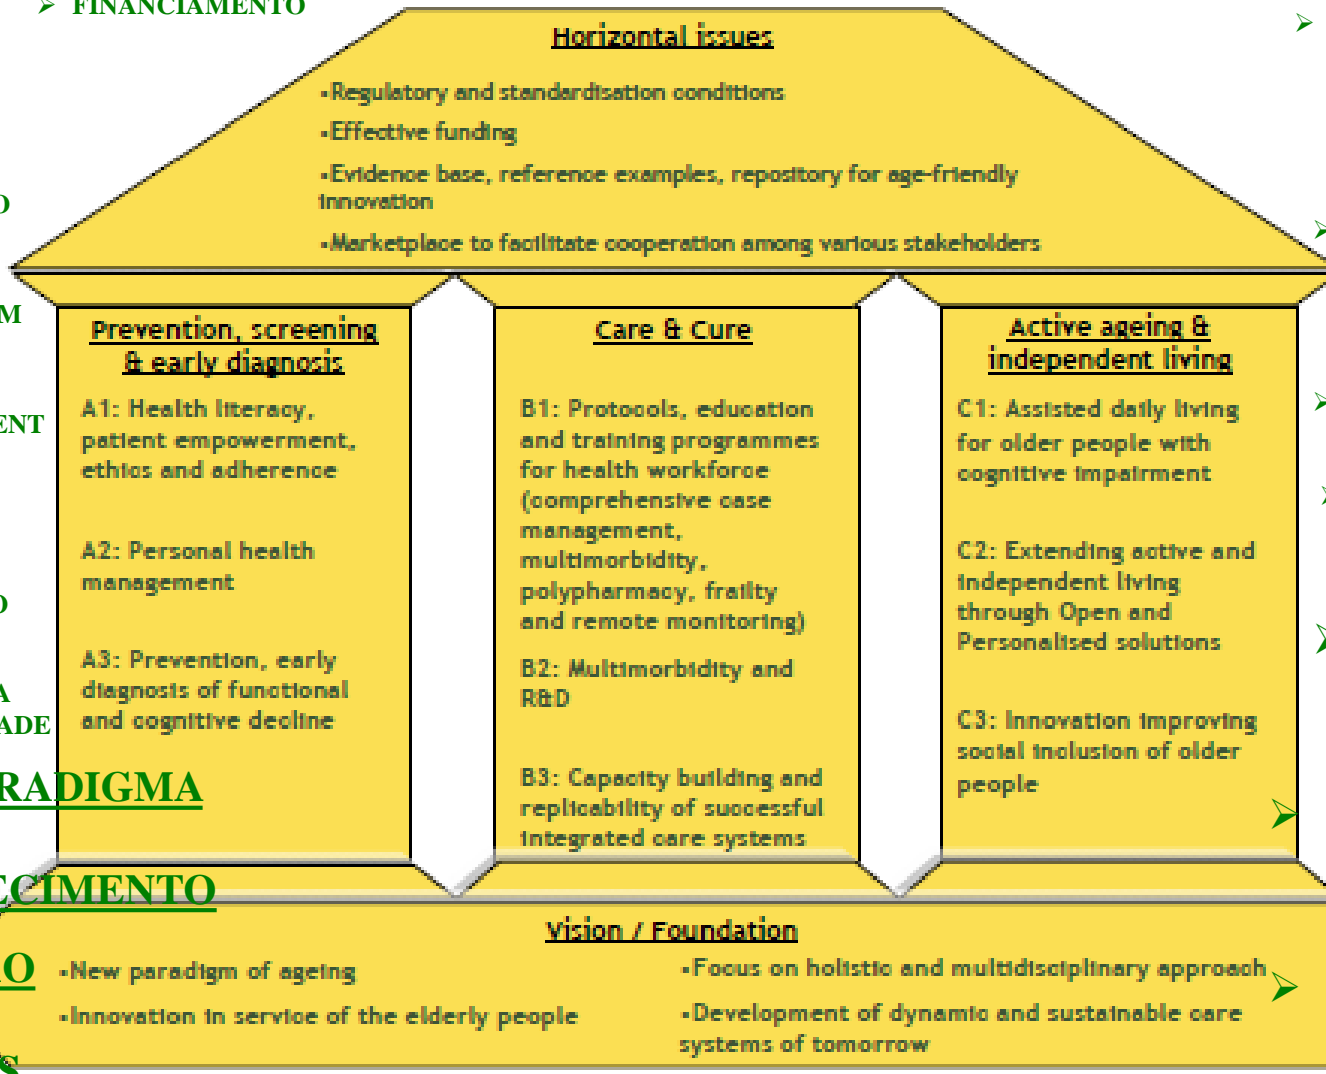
➢ FINANCIAMENTO

Horizontal issues

•Regulatory and standardisation conditions

•Effective funding

•Evidence base, reference examples, repository for age-friendly innovation

•Marketplace to facilitate cooperation among various stakeholders

Prevention, screening & early diagnosis

A1: Health literacy, patient empowerment, ethics and adherence

A2: Personal health management

A3: Prevention, early diagnosis of functional and cognitive decline

Care & Cure

B1: Protocols, education and training programmes for health workforce (comprehensive case management, multimorbidity, polypharmacy, frailty and remote monitoring)

B2: Multimorbidity and R&D

B3: Capacity building and replicability of successful integrated care systems

Active ageing & independent living

C1: Assisted daily living for older people with cognitive impairment

C2: Extending active and independent living through Open and Personalised solutions

C3: Innovation improving social inclusion of older people

D

M

ENT

D

A

ADE

RADIGMA

CIMENTO

O

Vision / Foundation

•New paradigm of ageing

•Innovation in service of the elderly people

•Focus on holistic and multidisciplinary approach

•Development of dynamic and sustainable care systems of tomorrow